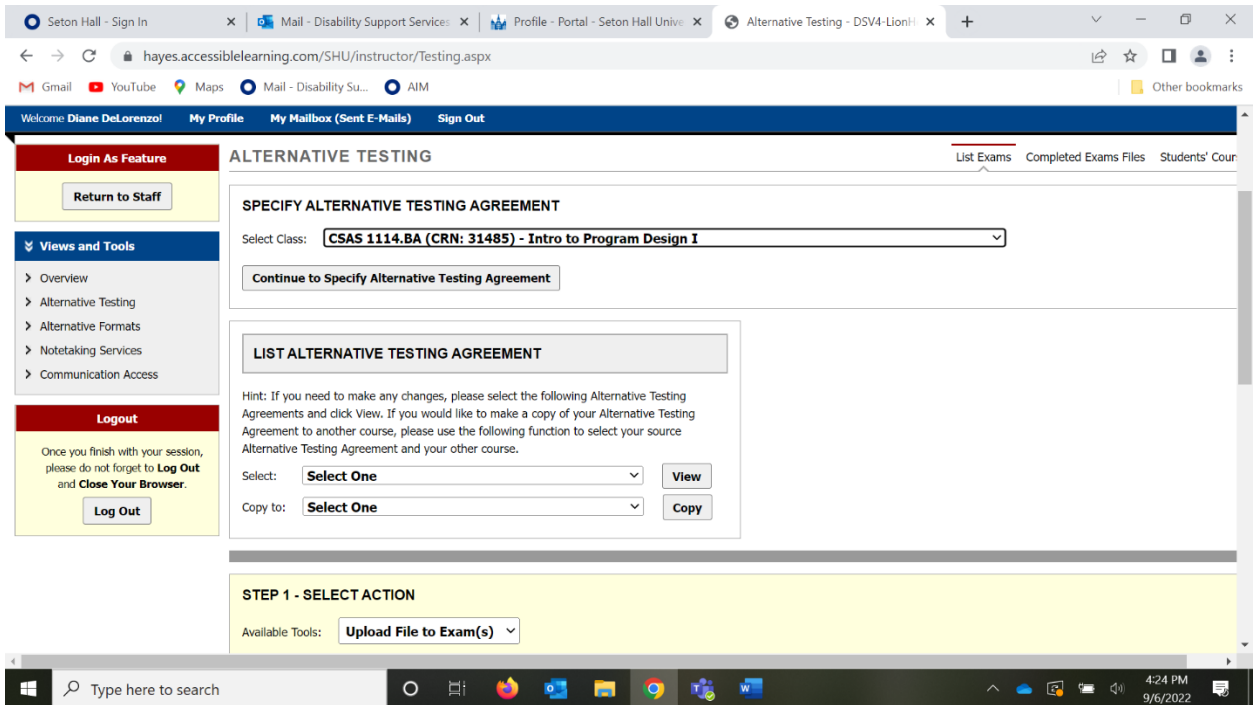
Seton Hall - Sign In ×
Mail - Disability Support Services ×
Profile - Portal - Seton Hall Unive ×
Alternative Testing - DSV4-LionH ×
+

hayes.accessiblelearning.com/SHU/instructor/Testing.aspx

Gmail YouTube Maps Mail - Disability Su... AIM
Other bookmarks

Welcome Diane DeLorenzo! My Profile My Mailbox (Sent E-Mails) Sign Out

Login As Feature
Return to Staff

Views and Tools
Overview
Alternative Testing
Alternative Formats
Notetaking Services
Communication Access

Logout
Once you finish with your session, please do not forget to Log Out and Close Your Browser.
Log Out

ALTERNATIVE TESTING
List Exams Completed Exams Files Students' Cour

SPECIFY ALTERNATIVE TESTING AGREEMENT
Select Class: CSAS 1114.BA (CRN: 31485) - Intro to Program Design I
Continue to Specify Alternative Testing Agreement

LIST ALTERNATIVE TESTING AGREEMENT
Hint: If you need to make any changes, please select the following Alternative Testing Agreements and click View. If you would like to make a copy of your Alternative Testing Agreement to another course, please use the following function to select your source Alternative Testing Agreement and your other course.
Select: Select One View
Copy to: Select One Copy

STEP 1 - SELECT ACTION
Available Tools: Upload File to Exam(s)

Type here to search
4:24 PM
9/6/2022